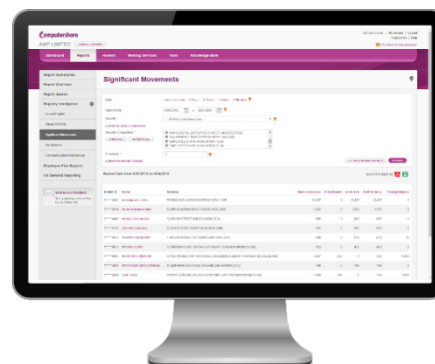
Computershare

AMP LIMITED

Dashboard

Reports

Holders

Meeting Services

Tools

Knowledge Base

Report Dashboard

Report Overview

Report Search

Registry Intelligence

Significant Movements

Employee Plan Reports

On Demand Reporting

Significant Movements

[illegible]